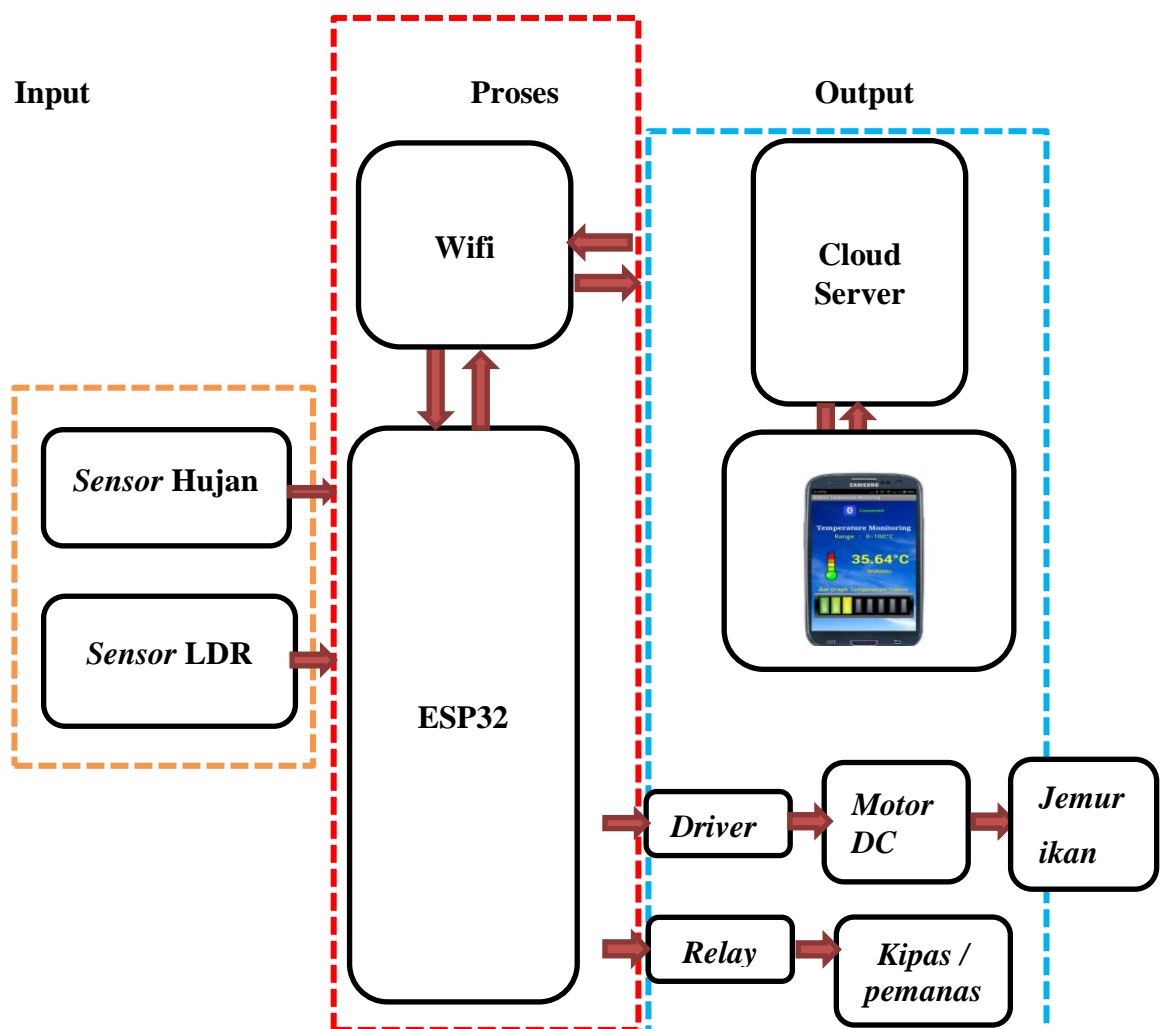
Input

Proses

Output

Wifi

Cloud Server

Sensor Hujan

Sensor LDR

ESP32

SAMSUNG

Connected

Temperature Monitoring

Range : 0~100°C

35.64°C

NORMAL

Bar Graph Temperature Colors

Driver

Motor DC

Jemur ikan

Relay

Kipas / pemanas